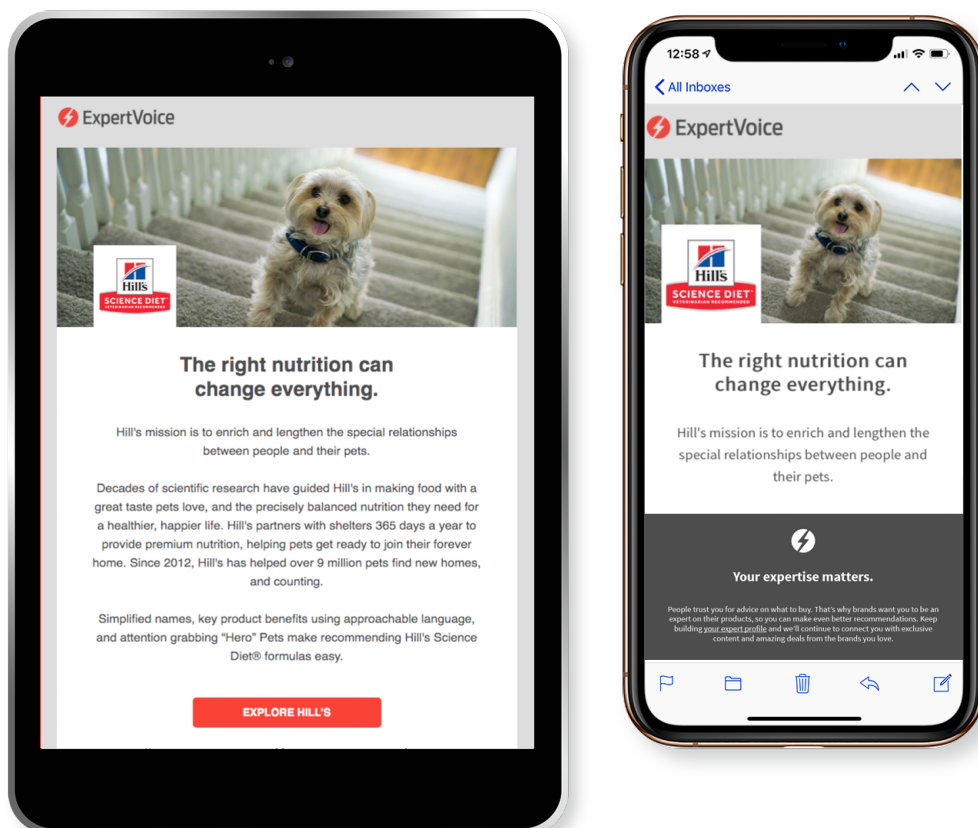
ExpertVoice

Hill's
SCIENCE DIET
VETERINARIAN RECOMMENDED

The right nutrition can change everything.

Hill's mission is to enrich and lengthen the special relationships between people and their pets.

Decades of scientific research have guided Hill's in making food with a great taste pets love, and the precisely balanced nutrition they need for a healthier, happier life. Hill's partners with shelters 365 days a year to provide premium nutrition, helping pets get ready to join their forever home. Since 2012, Hill's has helped over 9 million pets find new homes, and counting.

Simplified names, key product benefits using approachable language, and attention grabbing "Hero" Pets make recommending Hill's Science Diet® formulas easy.

EXPLORE HILL'S

12:58

All Inboxes

ExpertVoice

Hill's
SCIENCE DIET
VETERINARIAN RECOMMENDED

The right nutrition can change everything.

Hill's mission is to enrich and lengthen the special relationships between people and their pets.

Your expertise matters.

People trust you for advice on what to buy. That's why brands want you to be an expert on their products, so you can make even better recommendations. Keep building your expert profile and we'll continue to connect you with exclusive content and amazing deals from the brands you love.